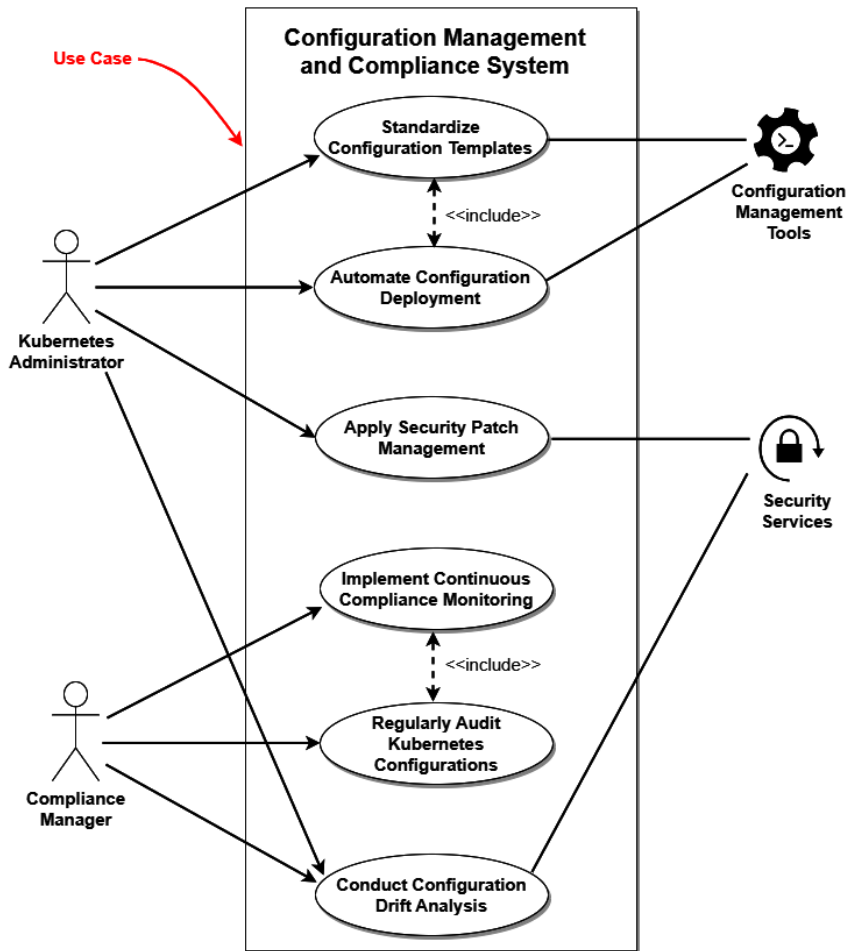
Use Case

Configuration Management and Compliance System

Standardize Configuration Templates

<<include>>

Automate Configuration Deployment

Apply Security Patch Management

Implement Continuous Compliance Monitoring

<<include>>

Regularly Audit Kubernetes Configurations

Conduct Configuration Drift Analysis

Kubernetes Administrator

Compliance Manager

Configuration Management Tools

Security Services